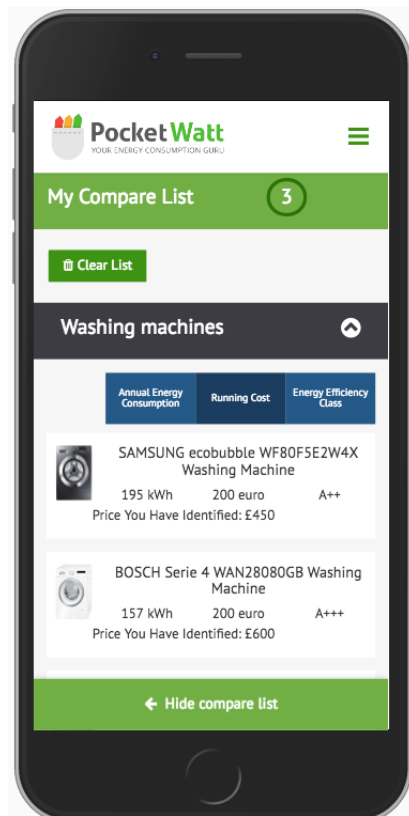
PocketWatt
YOUR ENERGY CONSUMPTION GURU

My Compare List 3

Clear List

Washing machines

| Annual Energy Consumption | Running Cost | Energy Efficiency Class |
|---|---|---|

SAMSUNG ecobubble WF80F5E2W4X Washing Machine
195 kWh 200 euro A++
Price You Have Identified: £450

BOSCH Serie 4 WAN28080GB Washing Machine
157 kWh 200 euro A+++
Price You Have Identified: £600

Hide compare list